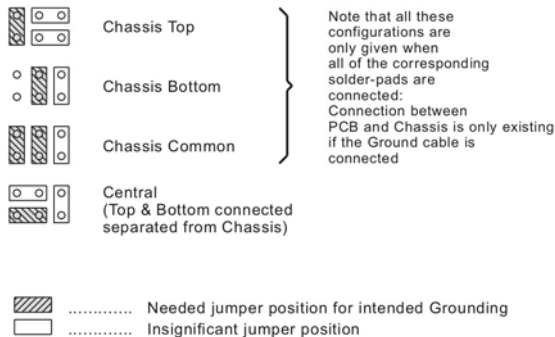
Chassis Top

Chassis Bottom

Chassis Common

Central
(Top & Bottom connected separated from Chassis)

Note that all these configurations are only given when all of the corresponding solder-pads are connected:
Connection between PCB and Chassis is only existing if the Ground cable is connected

............ Needed jumper position for intended Grounding
............ Insignificant jumper position